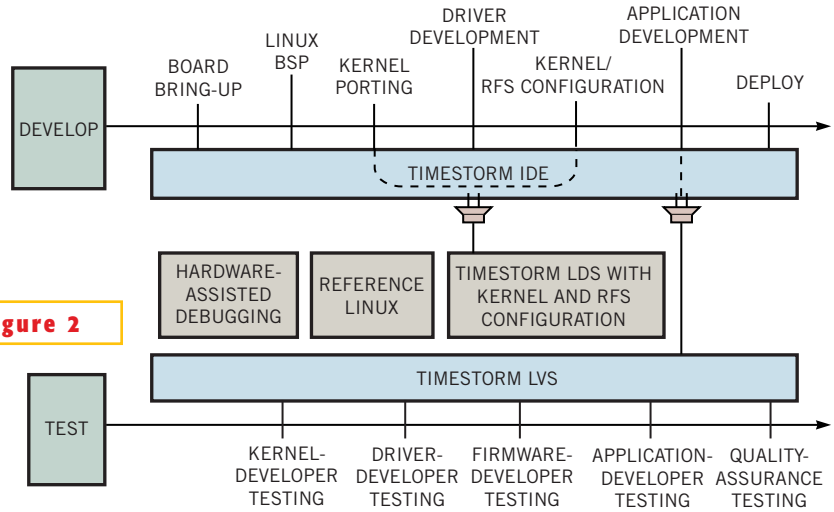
DRIVER DEVELOPMENT

APPLICATION DEVELOPMENT

LINUX BSP

BOARD BRING-UP

KERNEL PORTING

KERNEL/ RFS CONFIGURATION

DEPLOY

DEVELOP

TIMESTORM IDE

HARDWARE-ASSISTED DEBUGGING

REFERENCE LINUX

TIMESTORM LDS WITH KERNEL AND RFS CONFIGURATION

gure 2

TIMESTORM LVS

TEST

KERNEL-DEVELOPER TESTING

DRIVER-DEVELOPER TESTING

FIRMWARE-DEVELOPER TESTING

APPLICATION-DEVELOPER TESTING

QUALITY-ASSURANCE TESTING